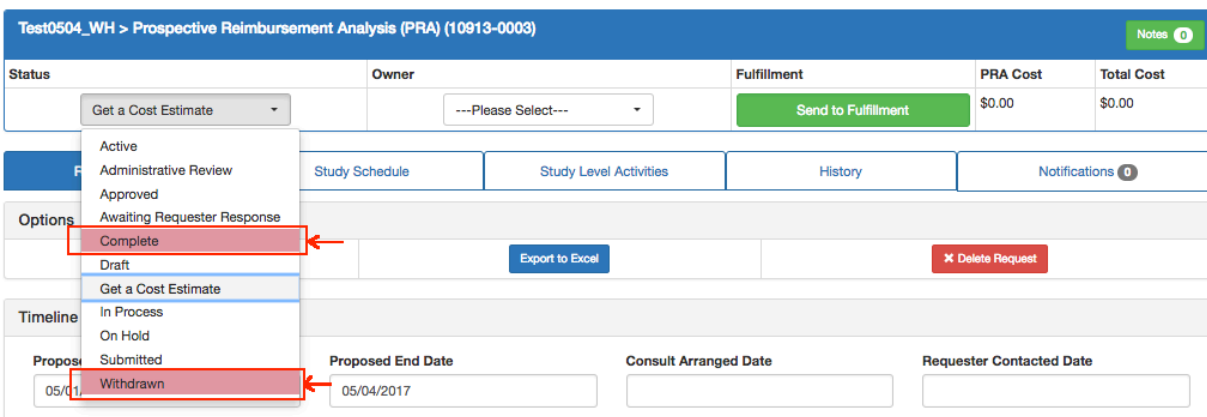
Test0504_WH > Prospective Reimbursement Analysis (PRA) (10913-0003)

Notes 0

| Status | Owner | Fulfillment | PRA Cost | Total Cost |
|---|---|---|---|---|
| Get a Cost Estimate | ---Please Select--- | Send to Fulfillment | $0.00 | $0.00 |

Active
Administrative Review
Approved
Awaiting Requester Response
Complete
Draft
Get a Cost Estimate
In Process
On Hold
Submitted
Withdrawn

F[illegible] Study Schedule Study Level Activities History Notifications 0

Options

Export to Excel

✖ Delete Request

Timeline

Propose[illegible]
05/0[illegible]

Proposed End Date
05/04/2017

Consult Arranged Date

Requester Contacted Date